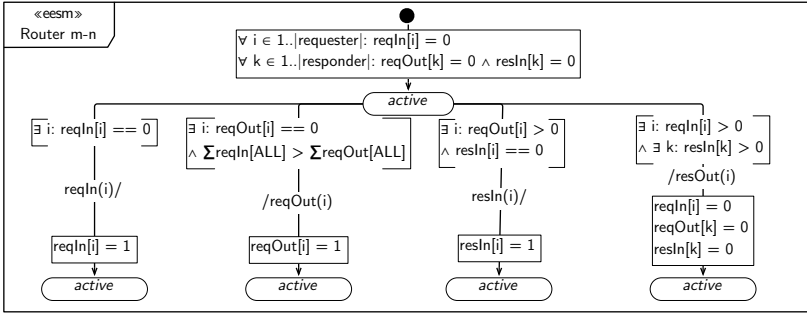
«eesm»
Router m-n

$\forall$ i $\in$ 1..|requester|: reqIn[i] = 0
$\forall$ k $\in$ 1..|responder|: reqOut[k] = 0 $\wedge$ resIn[k] = 0

*active*

$\exists$ i: reqIn[i] == 0

reqIn(i)/

reqIn[i] = 1

*active*

$\exists$ i: reqOut[i] == 0
$\wedge$ $\sum$reqIn[ALL] > $\sum$reqOut[ALL]

/reqOut(i)

reqOut[i] = 1

*active*

$\exists$ i: reqOut[i] > 0
$\wedge$ resIn[i] == 0

resIn(i)/

resIn[i] = 1

*active*

$\exists$ i: reqIn[i] > 0
$\wedge$ $\exists$ k: resIn[k] > 0

/resOut(i)

reqIn[i] = 0
reqOut[k] = 0
resIn[k] = 0

*active*